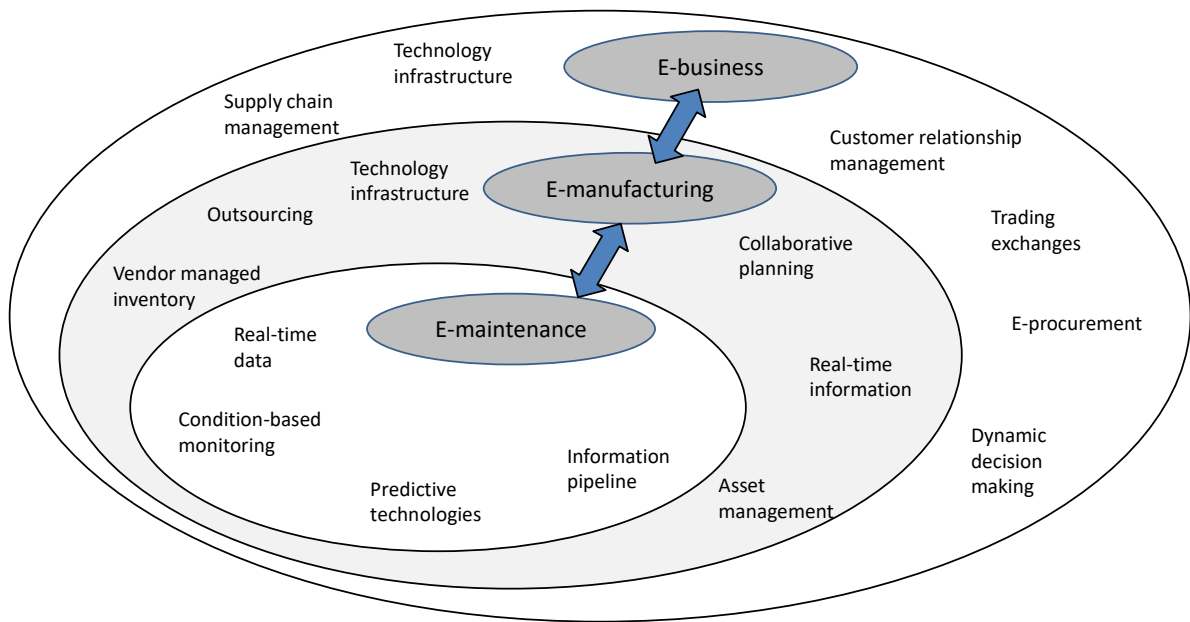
Technology infrastructure

E-business

Supply chain management

Customer relationship management

Technology infrastructure

E-manufacturing

Outsourcing

Trading exchanges

Collaborative planning

Vendor managed inventory

E-maintenance

Real-time data

E-procurement

Real-time information

Condition-based monitoring

Dynamic decision making

Information pipeline

Predictive technologies

Asset management